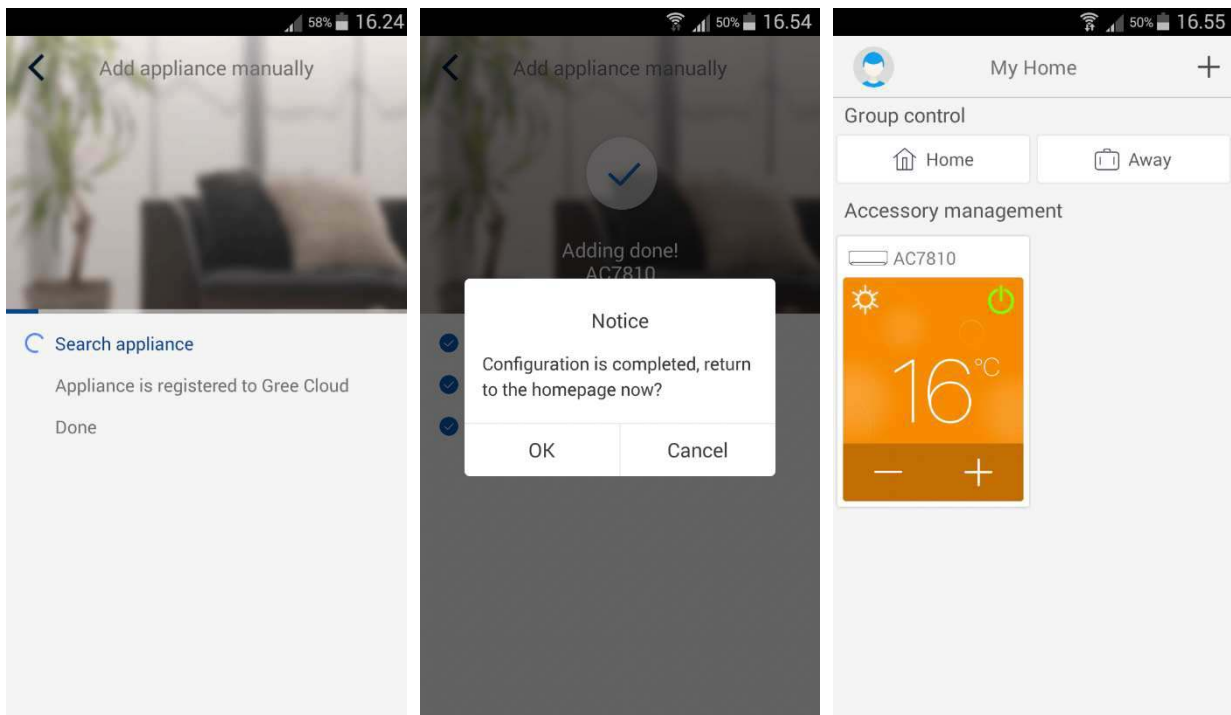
58% 16.24

Add appliance manually

Search appliance

Appliance is registered to Gree Cloud

Done

50% 16.54

Add appliance manually

Adding done!
AC7810

Notice

Configuration is completed, return to the homepage now?

OK

Cancel

50% 16.55

My Home

+

Group control

Home

Away

Accessory management

AC7810

16°C

—

+